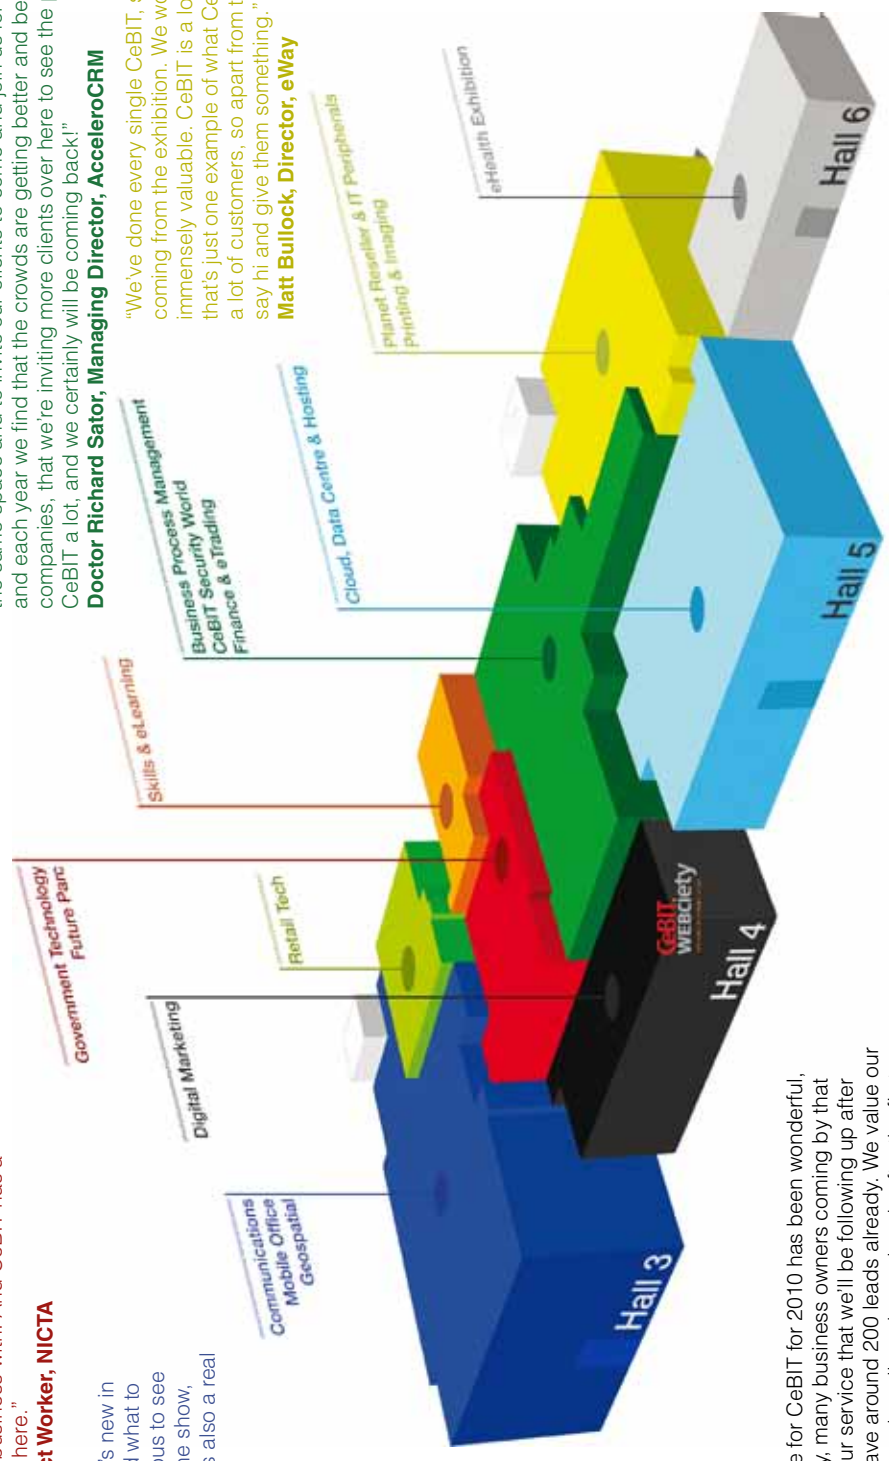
here."
t Worker, NICTA

's new in
d what to
us to see
he show,
s also a real

e for CeBIT for 2010 has been wonderful,
, many business owners coming by that
ur service that we'll be following up after
ave around 200 leads already. We value our

Communications
Mobile Office
Geospatial

Digital Marketing

Government Technology
Future Parc

Retail Tech

Skills & eLearning

Business Process Management
CeBIT Security World
Finance & eTrading

Cloud, Data Centre & Hosting

Planet Reseller & IT Peripherals
Printing & Imaging

eHealth Exhibition

Hall 3

Hall 4

CeBIT WEBciety

Hall 5

Hall 6

and each year we find that the crowds are getting better and be
companies, that we're inviting more clients over here to see the
CeBIT a lot, and we certainly will be coming back!"
Doctor Richard Sator, Managing Director, AcceleroCRM

"We've done every single CeBIT,
coming from the exhibition. We wo
immensely valuable. CeBIT is a lo
that's just one example of what Ce
a lot of customers, so apart from t
say hi and give them something."
Matt Bullock, Director, eWay